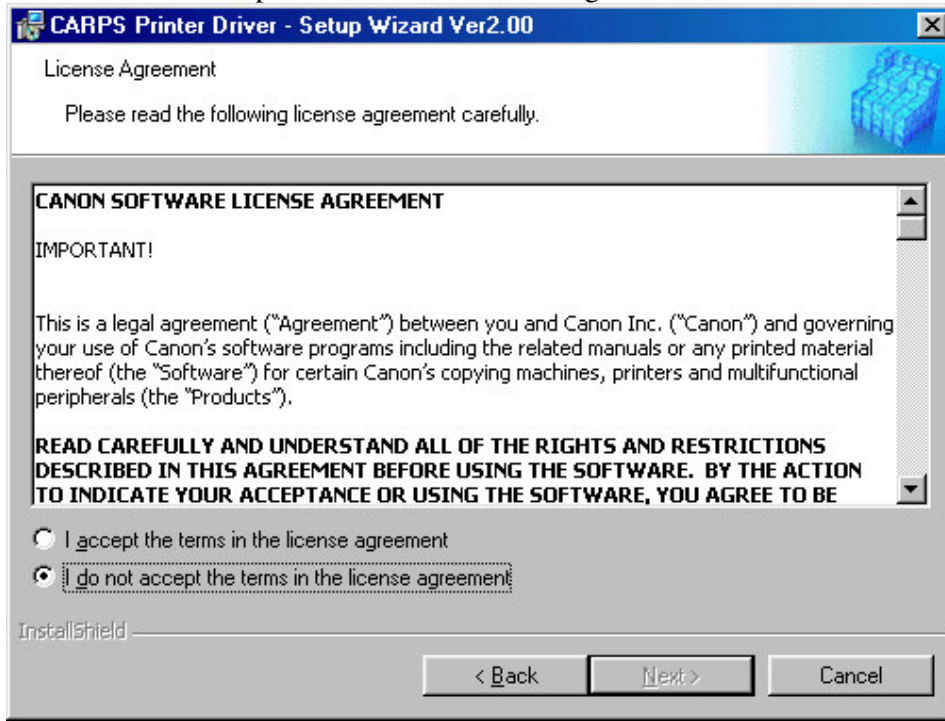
CARPS Printer Driver - Setup Wizard Ver2.00

License Agreement

Please read the following license agreement carefully.

CANON SOFTWARE LICENSE AGREEMENT

IMPORTANT!

This is a legal agreement ("Agreement") between you and Canon Inc. ("Canon") and governing your use of Canon's software programs including the related manuals or any printed material thereof (the "Software") for certain Canon's copying machines, printers and multifunctional peripherals (the "Products").

READ CAREFULLY AND UNDERSTAND ALL OF THE RIGHTS AND RESTRICTIONS DESCRIBED IN THIS AGREEMENT BEFORE USING THE SOFTWARE. BY THE ACTION TO INDICATE YOUR ACCEPTANCE OR USING THE SOFTWARE, YOU AGREE TO BE

I accept the terms in the license agreement

I do not accept the terms in the license agreement

InstallShield

< Back

Next >

Cancel